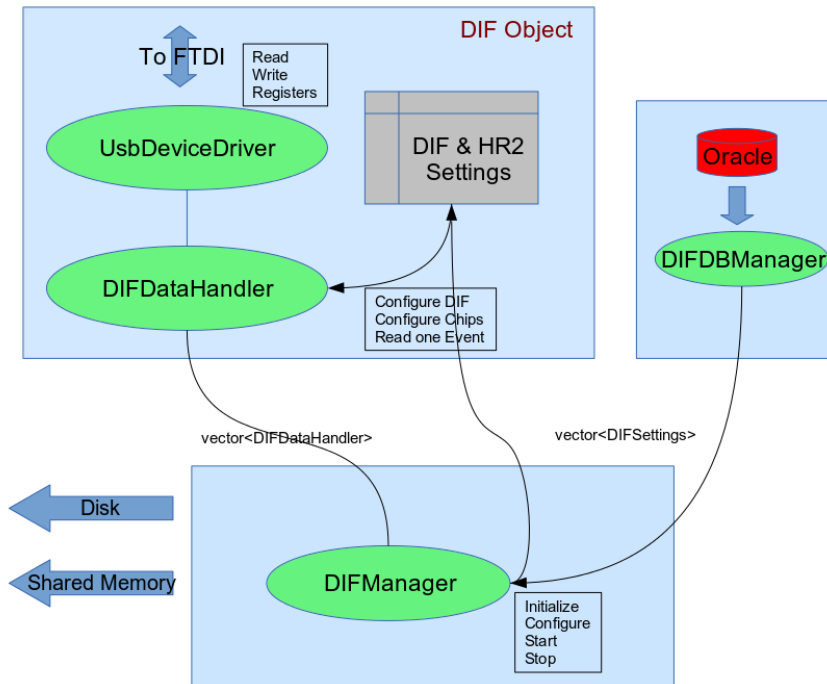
DIF Object

To FTDI

Read
Write
Registers

UsbDeviceDriver

DIF & HR2
Settings

DIFDataHandler

Configure DIF
Configure Chips
Read one Event

Oracle

DIFDBManager

vector<DIFDataHandler>

vector<DIFSettings>

Disk

Shared Memory

DIFManager

Initialize
Configure
Start
Stop